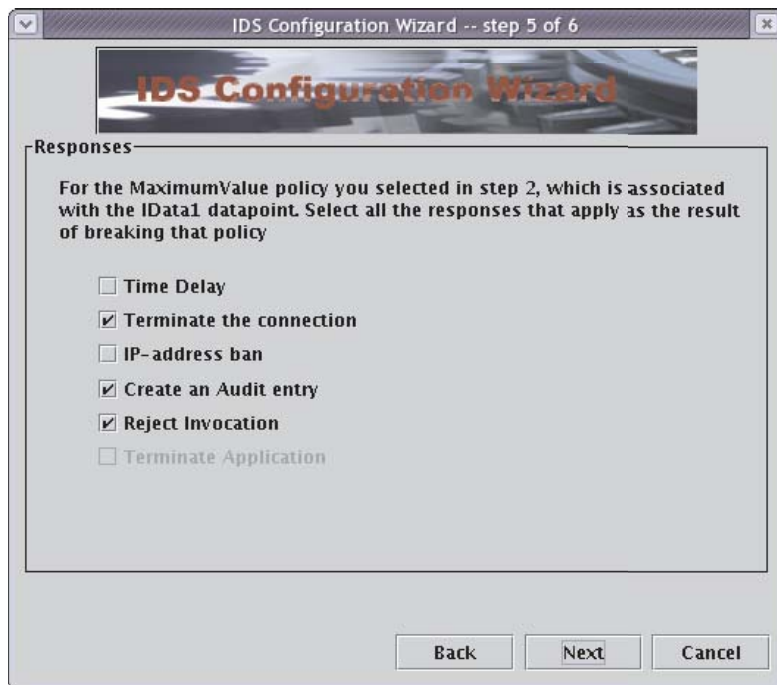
IDS Configuration Wizard -- step 5 of 6

IDS Configuration Wizard

Responses

For the MaximumValue policy you selected in step 2, which is associated with the IData1 datapoint. Select all the responses that apply as the result of breaking that policy

☐ Time Delay
☑ Terminate the connection
☐ IP-address ban
☑ Create an Audit entry
☑ Reject Invocation
☐ Terminate Application

Back Next Cancel